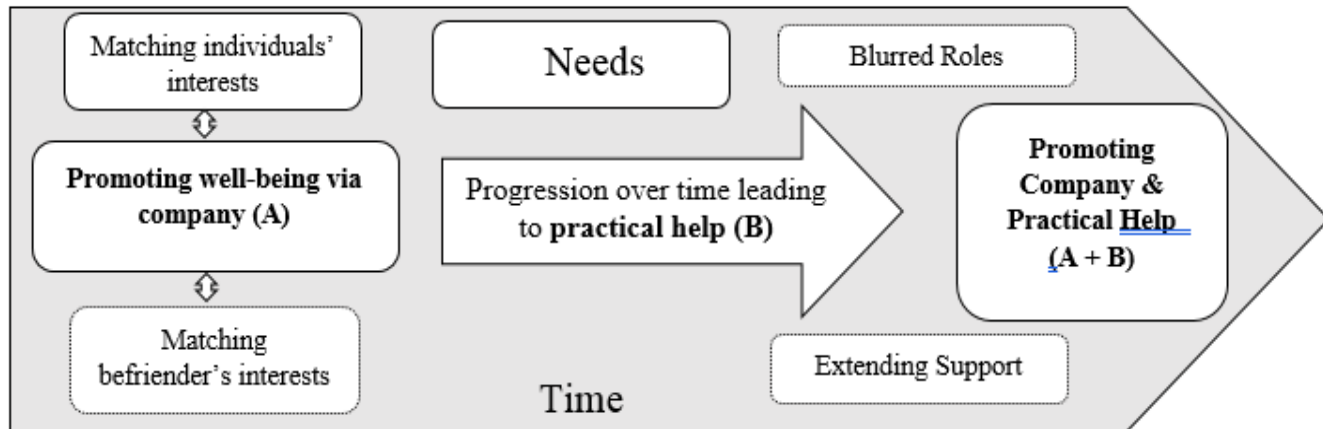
Matching individuals' interests

Needs

Blurred Roles

Promoting well-being via company (A)

Progression over time leading to practical help (B)

Promoting Company & Practical Help (A + B)

Matching befriender's interests

Extending Support

Time